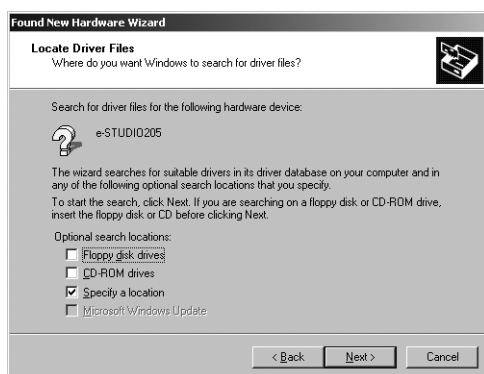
Found New Hardware Wizard

Locate Driver Files
Where do you want Windows to search for driver files?

Search for driver files for the following hardware device:

e-STUDIO205

The wizard searches for suitable drivers in its driver database on your computer and in any of the following optional search locations that you specify.

To start the search, click Next. If you are searching on a floppy disk or CD-ROM drive, insert the floppy disk or CD before clicking Next.

Optional search locations:

Floppy disk drives

CD-ROM drives

Specify a location

Microsoft Windows Update

< Back Next > Cancel